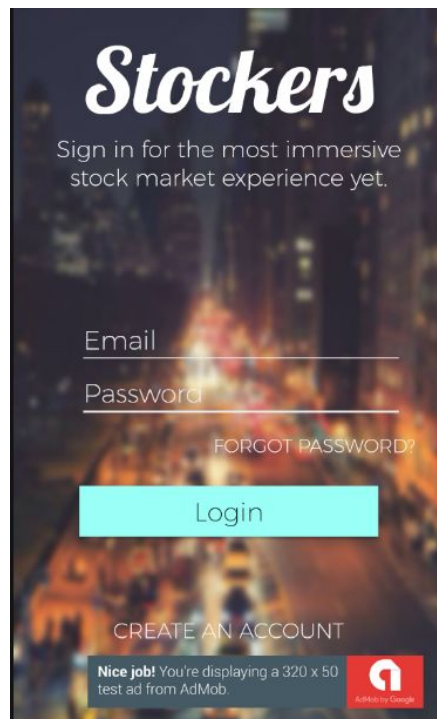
Stockers

Sign in for the most immersive stock market experience yet.

Email

Password

FORGOT PASSWORD?

Login

CREATE AN ACCOUNT

**Nice job!** You're displaying a 320 x 50 test ad from AdMob.

AdMob by Google